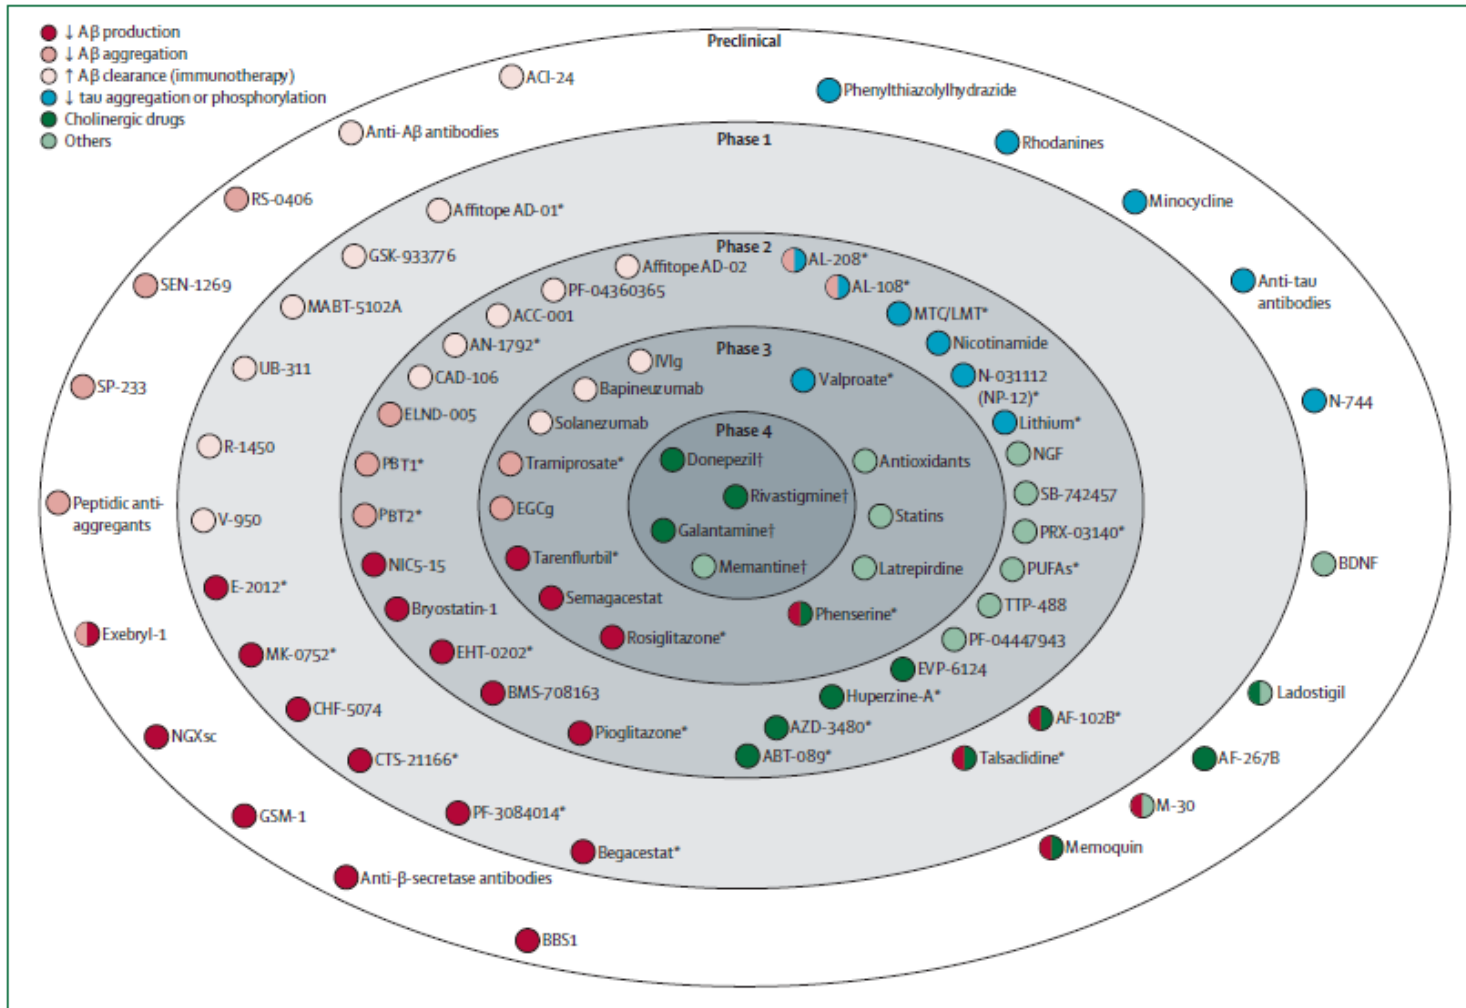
↓ Aβ production
↓ Aβ aggregation
↑ Aβ clearance (immunotherapy)
↓ tau aggregation or phosphorylation
Cholinergic drugs
Others

Preclinical

ACI-24
Phenylthiazolylhydrazide
Anti-Aβ antibodies
Rhodanines
RS-0406
Minocycline
SEN-1269
Anti-tau antibodies
SP-233
N-744
Peptidic anti-aggregants
BDNF
Exebryl-1
Ladostigil
NGXsc
AF-267B
GSM-1
M-30
Anti-β-secretase antibodies
Memoquin
BBS1

Phase 1

Affitope AD-01*
GSK-933776
MABT-5102A
UB-311
R-1450
V-950
E-2012*
MK-0752*
CHF-5074
CTS-21166*
PF-3084014*
Begacestat*
AF-102B*
Talsaclidine*

Phase 2

Affitope AD-02
AL-208*
AL-108*
PF-04360365
ACC-001
MTC/LMT*
AN-1792*
Nicotinamide
CAD-106
N-031112 (NP-12)*
ELND-005
Lithium*
PBT1*
NGF
SB-742457
PBT2*
PRX-03140*
NIC5-15
PUFAs*
Bryostatin-1
TTP-488
EHT-0202*
PF-04447943
BMS-708163
EVP-6124
Pioglitazone*
Huperzine-A*
AZD-3480*
ABT-089*

Phase 3

IVIg
Bapineuzumab
Valproate*
Solanezumab
Tramiprosate*
Antioxidants
EGCg
Statins
Tarenflurbil*
Latrepirdine
Semagacestat
Phenserine*
Rosiglitazone*

Phase 4

Donepezil†
Rivastigmine†
Galantamine†
Memantine†